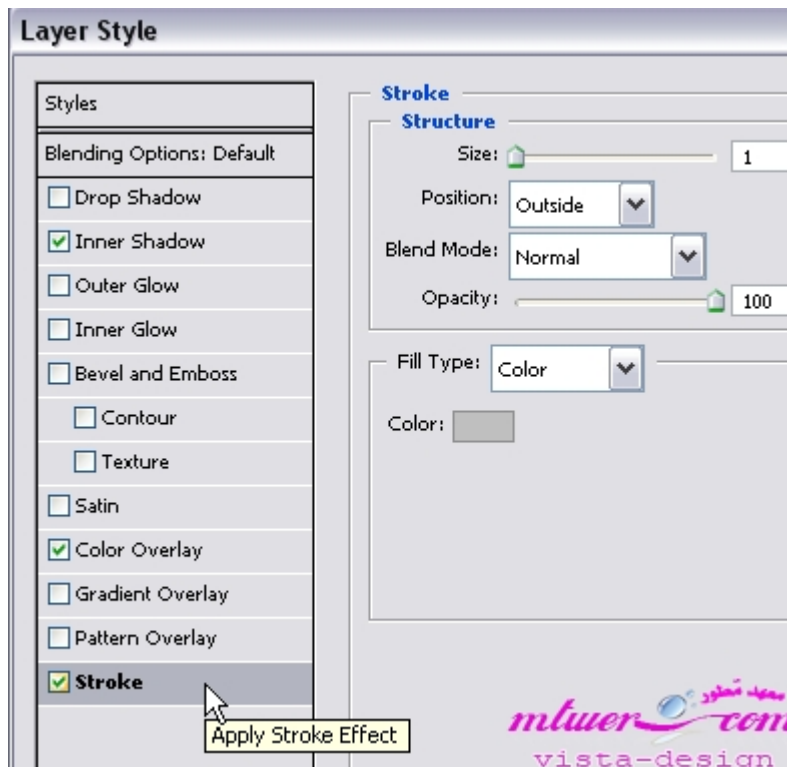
Layer Style

Styles

Blending Options: Default

Drop Shadow

Inner Shadow

Outer Glow

Inner Glow

Bevel and Emboss

Contour

Texture

Satin

Color Overlay

Gradient Overlay

Pattern Overlay

Stroke

Apply Stroke Effect

Stroke

Structure

Size: 1

Position: Outside

Blend Mode: Normal

Opacity: 100

Fill Type: Color

Color:

مجيد محمود

mtuer com

vista-design